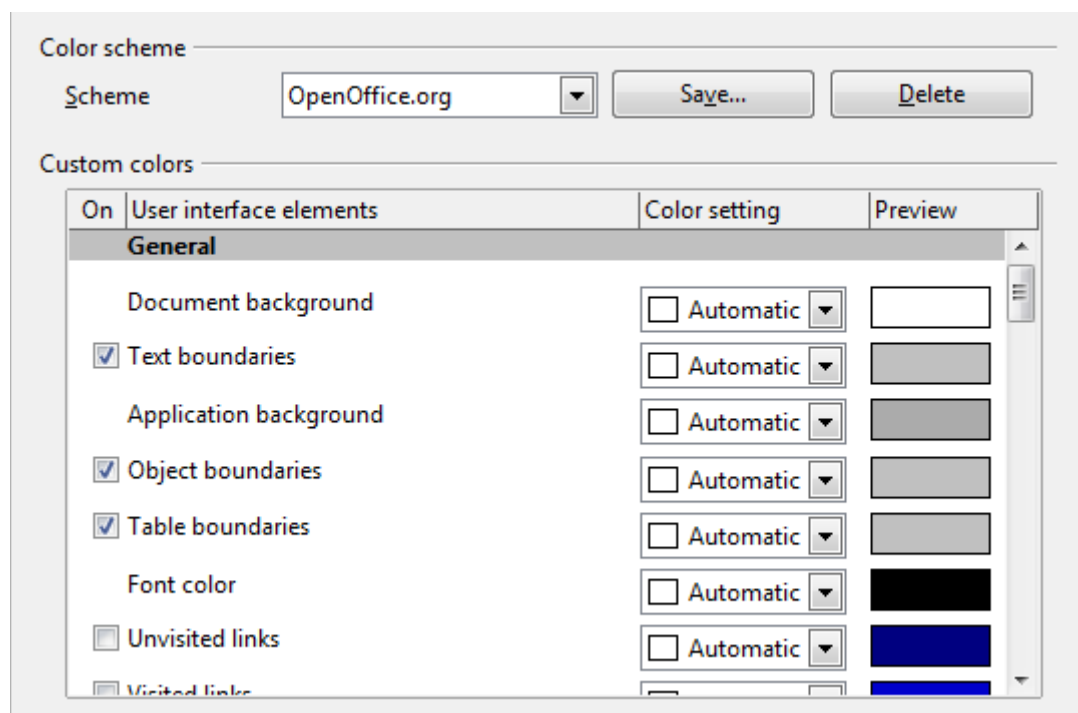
Color scheme

Scheme | OpenOffice.org | Save... | Delete

Custom colors

| On | User interface elements | Color setting | Preview |
|---|---|---|---|
| | **General** | | |
| | Document background | Automatic | |
| ☑ | Text boundaries | Automatic | |
| | Application background | Automatic | |
| ☑ | Object boundaries | Automatic | |
| ☑ | Table boundaries | Automatic | |
| | Font color | Automatic | |
| ☐ | Unvisited links | Automatic | |
| ☐ | Visited links | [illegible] | |